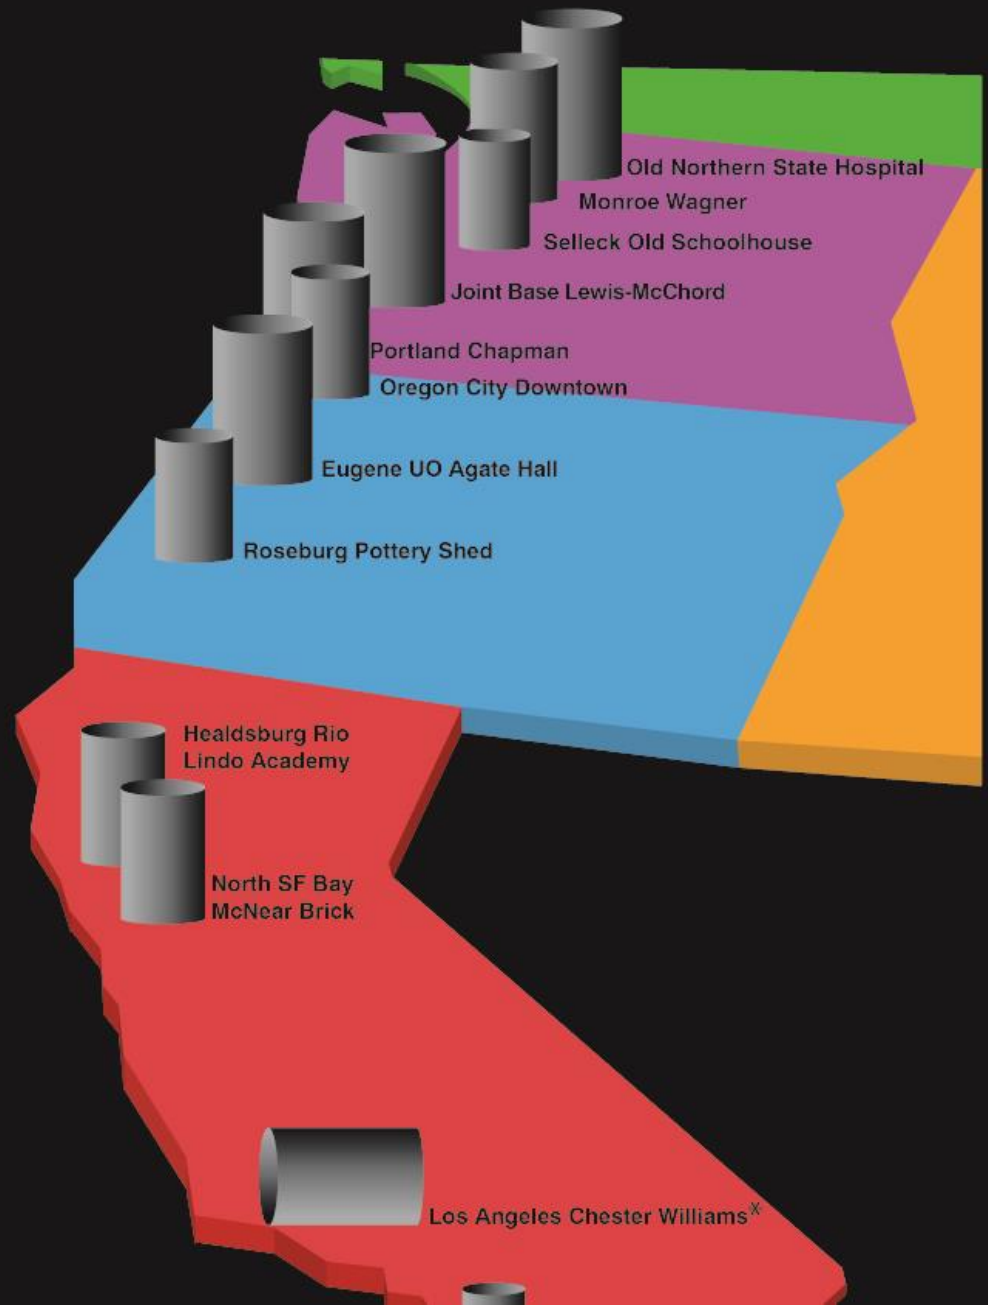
Old Northern State Hospital
Monroe Wagner
Selleck Old Schoolhouse
Joint Base Lewis-McChord
Portland Chapman
Oregon City Downtown
Eugene UO Agate Hall
Roseburg Pottery Shed
Healdsburg Rio Lindo Academy
North SF Bay McNear Brick
Los Angeles Chester Williams$^{X}$